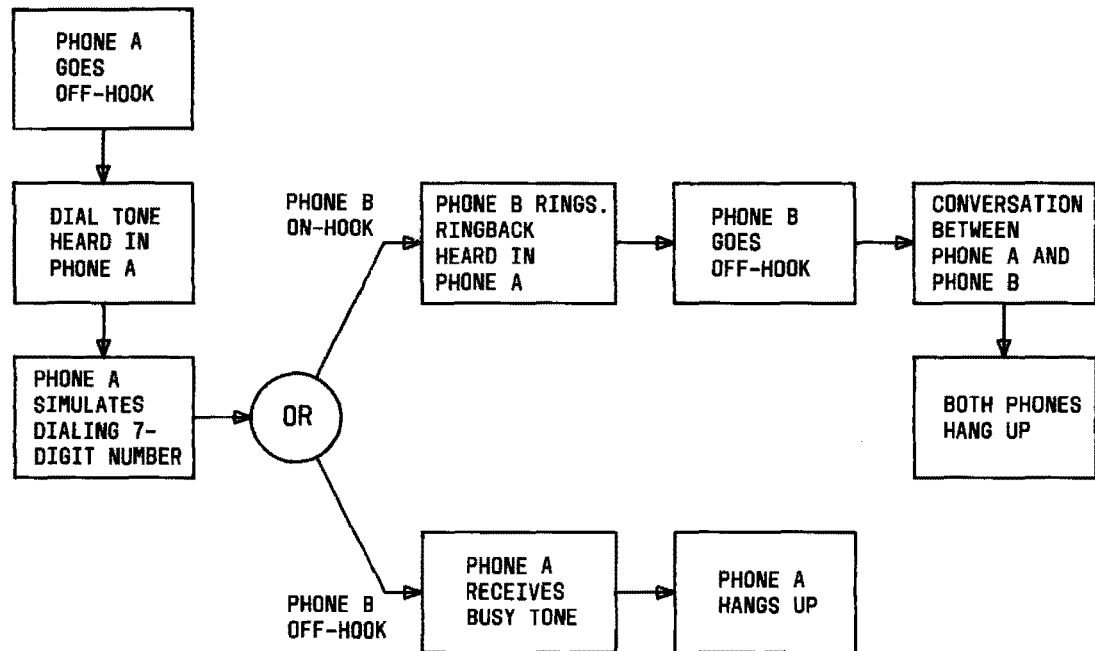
PHONE A GOES OFF-HOOK

DIAL TONE HEARD IN PHONE A

PHONE A SIMULATES DIALING 7-DIGIT NUMBER

OR

PHONE B ON-HOOK

PHONE B RINGS. RINGBACK HEARD IN PHONE A

PHONE B GOES OFF-HOOK

CONVERSATION BETWEEN PHONE A AND PHONE B

BOTH PHONES HANG UP

PHONE B OFF-HOOK

PHONE A RECEIVES BUSY TONE

PHONE A HANGS UP